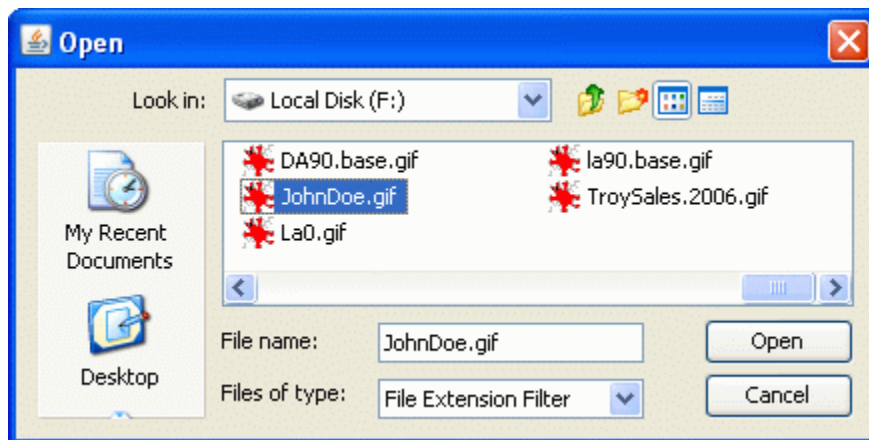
Open

Look in: Local Disk (F:)

My Recent Documents

Desktop

DA90.base.gif
JohnDoe.gif
La0.gif
la90.base.gif
TroySales.2006.gif

File name: JohnDoe.gif

Files of type: File Extension Filter

Open

Cancel